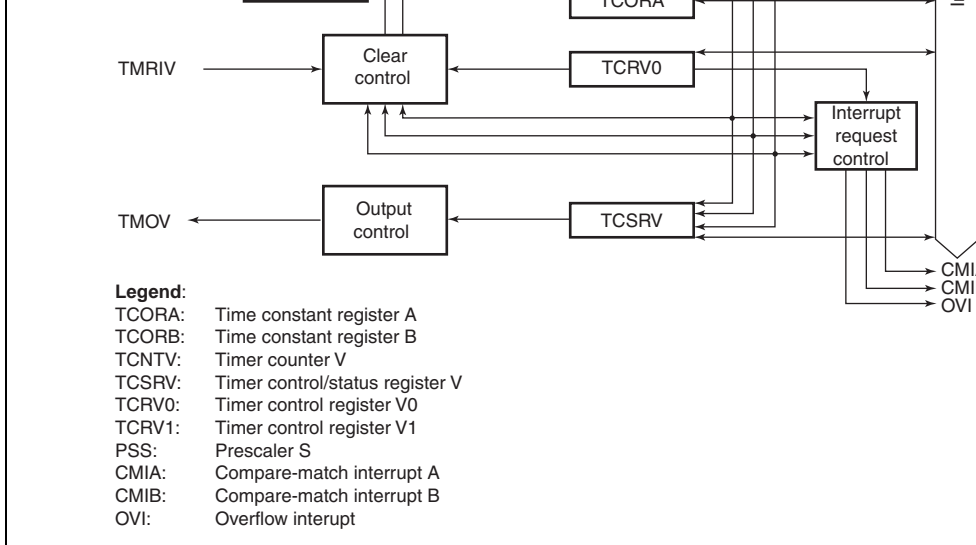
TCORA

TMRIV

Clear control

TCRV0

Interrupt request control

TMOV

Output control

TCSRV

CMI
CMI
OVI

**Legend**:
TCORA: Time constant register A
TCORB: Time constant register B
TCNTV: Timer counter V
TCSRV: Timer control/status register V
TCRV0: Timer control register V0
TCRV1: Timer control register V1
PSS: Prescaler S
CMIA: Compare-match interrupt A
CMIB: Compare-match interrupt B
OVI: Overflow interupt